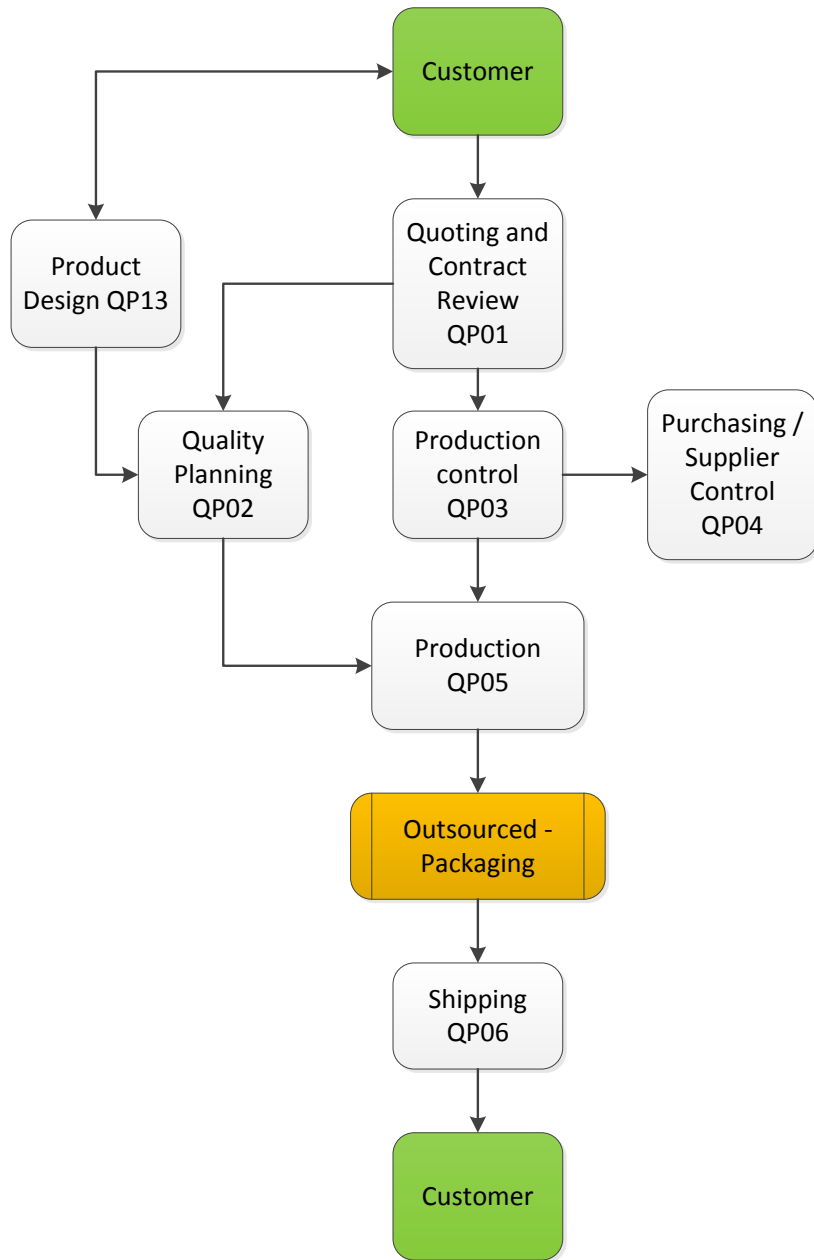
Customer

Product Design QP13

Quoting and Contract Review QP01

Quality Planning QP02

Production control QP03

Purchasing / Supplier Control QP04

Production QP05

Outsourced - Packaging

Shipping QP06

Customer